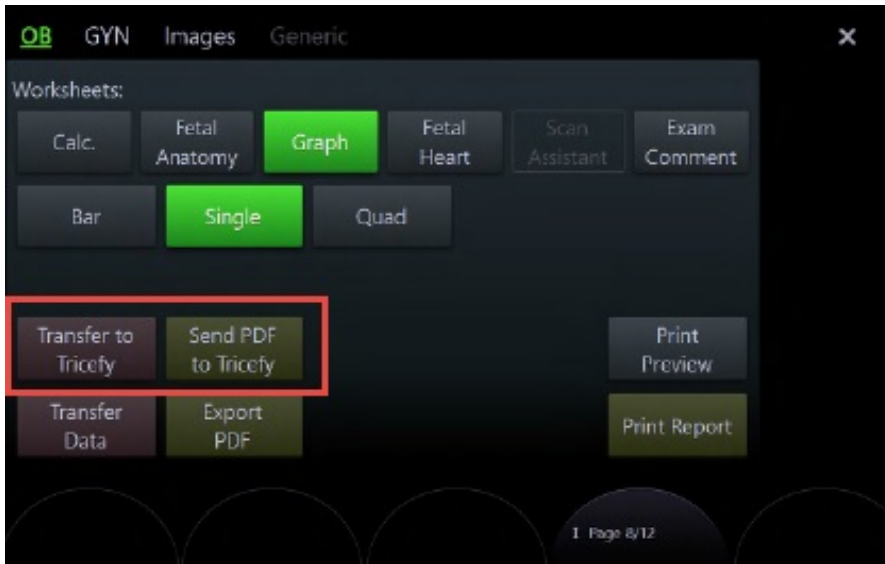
OB GYN Images Generic ×

Worksheets:

Calc. Fetal Anatomy Graph Fetal Heart Scan Assistant Exam Comment

Bar Single Quad

Transfer to Tricefy Send PDF to Tricefy

Print Preview

Transfer Data Export PDF

Print Report

I Page 8/12